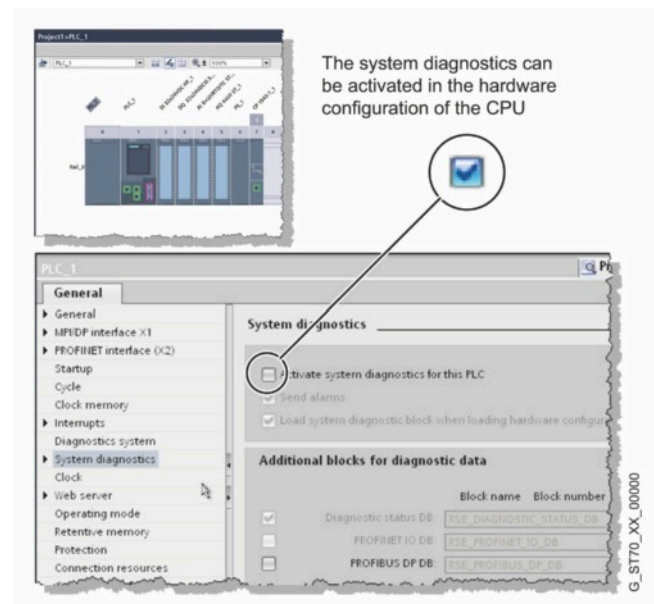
Project1>PLC_1

PLC_1

100%

PLC_1

Rail_0

The system diagnostics can be activated in the hardware configuration of the CPU

PLC_1

Pr

General

General
MPI/DP interface X1
PROFINET interface (X2)
Startup
Cycle
Clock memory
Interrupts
Diagnostics system
System diagnostics
Clock
Web server
Operating mode
Retentive memory
Protection
Connection resources

System diagnostics

Activate system diagnostics for this PLC
Send alarms
Load system diagnostic block when loading hardware configur

Additional blocks for diagnostic data

Block name Block number

Diagnostic status DB: RSE_DIAGNOSTIC_STATUS_DB
PROFINET IO DB: RSE_PROFINET_IO_DB
PROFIBUS DP DB: RSE_PROFIBUS_DP_DB

G_ST70_XX_00000